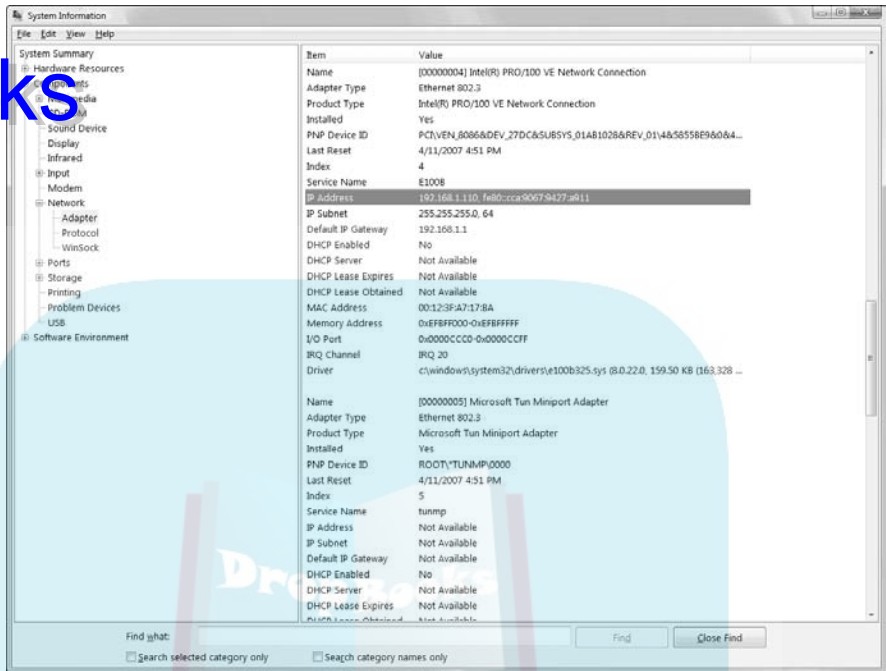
System Information

File Edit View Help

System Summary
Hardware Resources
Components
Multimedia
CD-ROM
Sound Device
Display
Infrared
Input
Modem
Network
Adapter
Protocol
WinSock
Ports
Storage
Printing
Problem Devices
USB
Software Environment

ks

| Item | Value |
|---|---|
| Name | [00000004] Intel(R) PRO/100 VE Network Connection |
| Adapter Type | Ethernet 802.3 |
| Product Type | Intel(R) PRO/100 VE Network Connection |
| Installed | Yes |
| PNP Device ID | PCI\VEN_8086&DEV_27DC&SUBSYS_01AB1028&REV_01\4&58558E9&0&4... |
| Last Reset | 4/11/2007 4:51 PM |
| Index | 4 |
| Service Name | E100B |
| IP Address | 192.168.1.110, fe80::cca:9067:9427:a811 |
| IP Subnet | 255.255.255.0, 64 |
| Default IP Gateway | 192.168.1.1 |
| DHCP Enabled | No |
| DHCP Server | Not Available |
| DHCP Lease Expires | Not Available |
| DHCP Lease Obtained | Not Available |
| MAC Address | 00:12:3F:A7:17:BA |
| Memory Address | 0xEFBFF000-0xEFBFFFFF |
| I/O Port | 0x0000CCC0-0x0000CCFF |
| IRQ Channel | IRQ 20 |
| Driver | c:\windows\system32\drivers\e100b325.sys (8.0.22.0, 159.50 KB (163,328 ... |
| | |
| Name | [00000005] Microsoft Tun Miniport Adapter |
| Adapter Type | Ethernet 802.3 |
| Product Type | Microsoft Tun Miniport Adapter |
| Installed | Yes |
| PNP Device ID | ROOT\*TUNMP\0000 |
| Last Reset | 4/11/2007 4:51 PM |
| Index | 5 |
| Service Name | tunmp |
| IP Address | Not Available |
| IP Subnet | Not Available |
| Default IP Gateway | Not Available |
| DHCP Enabled | No |
| DHCP Server | Not Available |
| DHCP Lease Expires | Not Available |
| DHCP Lease Obtained | Not Available |

Find what:
Find
Close Find
Search selected category only
Search category names only